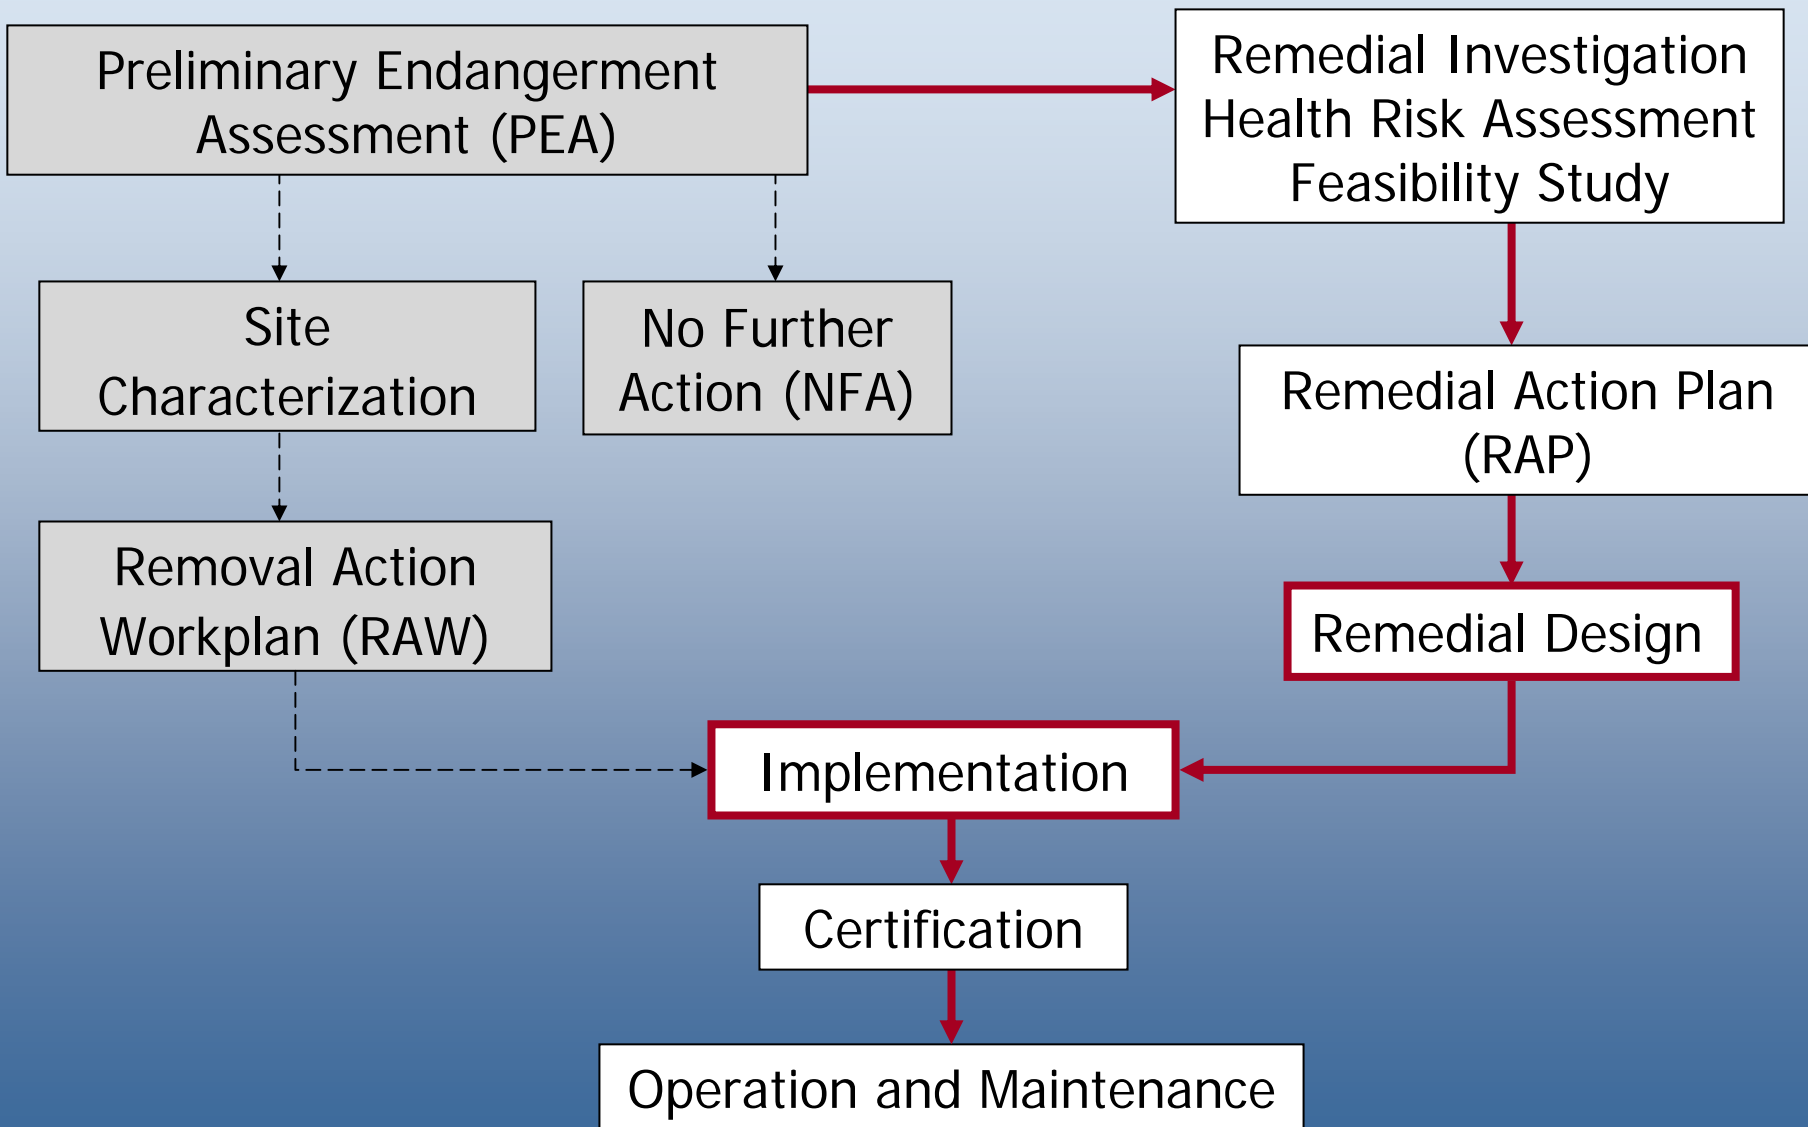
Preliminary Endangerment Assessment (PEA)

Remedial Investigation
Health Risk Assessment
Feasibility Study

Site Characterization

No Further Action (NFA)

Remedial Action Plan (RAP)

Removal Action Workplan (RAW)

Remedial Design

Implementation

Certification

Operation and Maintenance